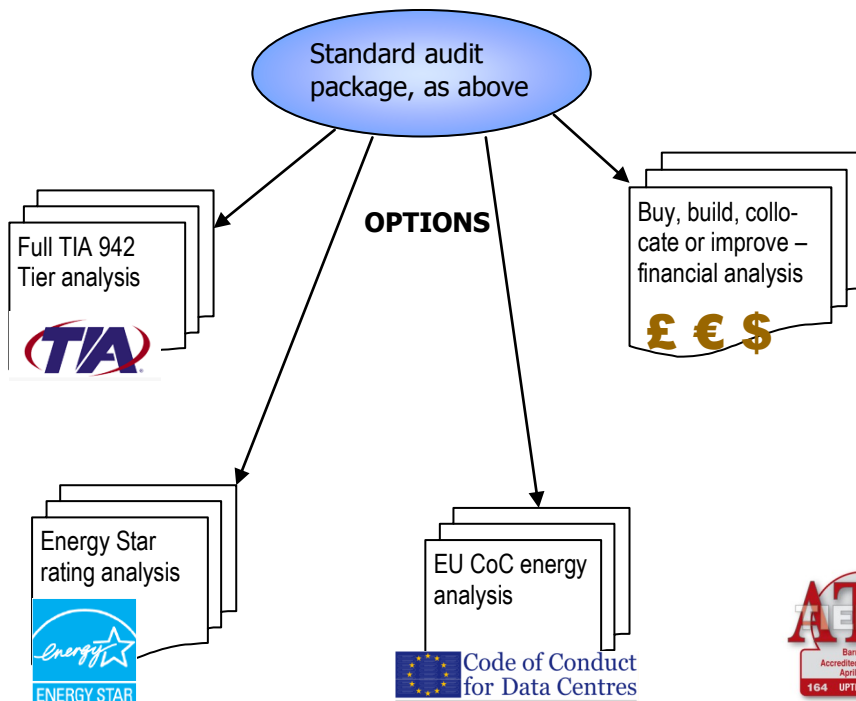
Standard audit package, as above

OPTIONS

Full TIA 942 Tier analysis

TIA

Buy, build, collocate or improve – financial analysis

£ € $

Energy Star rating analysis

energy

ENERGY STAR

EU CoC energy analysis

Code of Conduct for Data Centres

AT

TIE

Bar

Accredited

April

164 UPT